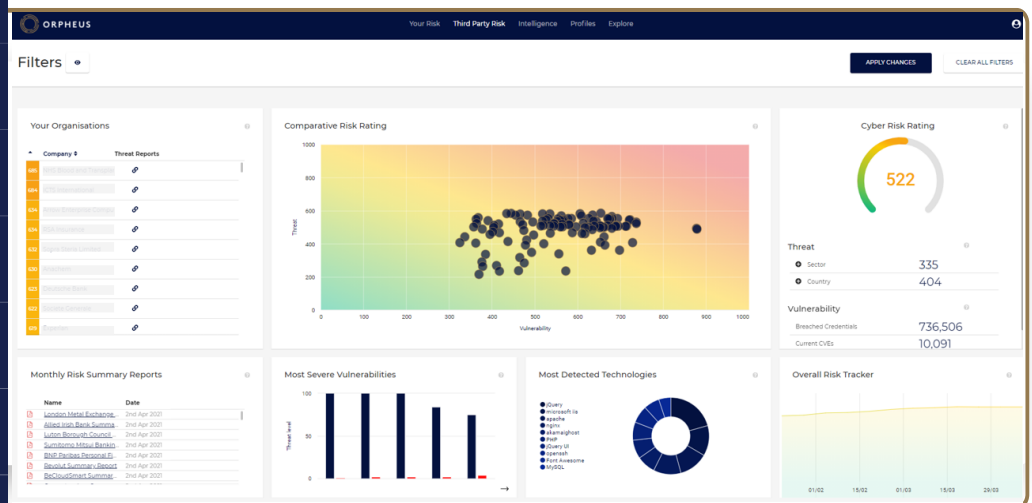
ORPHEUS

Your Risk Third Party Risk Intelligence Profiles Explore

Filters

APPLY CHANGES CLEAR ALL FILTERS

Your Organisations

| | Company | Threat Reports |
|---|---|---|
| 685 | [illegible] | |
| 684 | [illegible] | |
| 634 | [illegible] | |
| 634 | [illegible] | |
| 632 | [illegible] | |
| 630 | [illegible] | |
| 628 | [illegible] | |
| 622 | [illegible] | |
| 620 | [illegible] | |

Comparative Risk Rating

1000
800
600
400
200
0
Threat
0 100 200 300 400 500 600 700 800 900 1000
Vulnerability

Cyber Risk Rating

522

Threat

Sector 335
Country 404

Vulnerability

Breached Credentials 736,506
Current CVEs 10,091

Monthly Risk Summary Reports

| Name | Date |
|---|---|
| London Metal Exchange... | 2nd Apr 2021 |
| Allied Irish Bank Summa... | 2nd Apr 2021 |
| Luton Borough Council ... | 2nd Apr 2021 |
| Sumitomo Mitsui Bankin... | 2nd Apr 2021 |
| BNP Paribas Personal Fi... | 2nd Apr 2021 |
| Revolut Summary Report | 2nd Apr 2021 |
| BeCloudSmart Summar... | 2nd Apr 2021 |

Most Severe Vulnerabilities

100
75
50
25
0
Threat level

Most Detected Technologies

jQuery
microsoft iis
apache
nginx
akamaighost
PHP
jQuery UI
openssh
Font Awesome
MySQL

Overall Risk Tracker

01/02 15/02 01/03 15/03 29/03